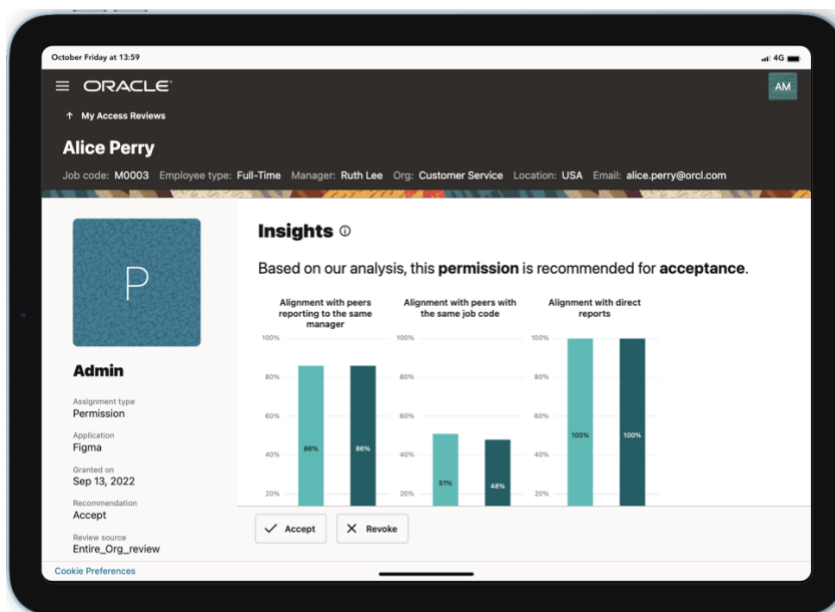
October Friday at 13:59

4G

ORACLE

AM

My Access Reviews

Alice Perry

Job code: M0003 Employee type: Full-Time Manager: Ruth Lee Org: Customer Service Location: USA Email: alice.perry@orcl.com

P

Admin

Assignment type
Permission

Application
Figma

Granted on
Sep 13, 2022

Recommendation
Accept

Review source
Entire_Org_review

Insights

Based on our analysis, this **permission** is recommended for **acceptance**.

Alignment with peers reporting to the same manager

100%
80%
60%
40%
20%

86%
86%

Alignment with peers with the same job code

100%
80%
60%
40%
20%

51%
48%

Alignment with direct reports

100%
80%
60%
40%
20%

100%
100%

Accept

Revoke

Cookie Preferences